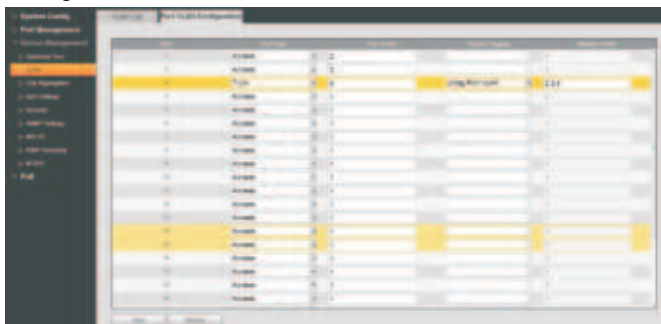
System Config
Port Management
Device Management
Spanning Tree
VLAN
Link Aggregation
QoS Settings
Security
SNMP Settings
802.1X
IGMP Snooping
LLDP
PoE
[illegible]
Port VLAN Configuration
Trunk
1
Untag Port VLAN
2,3,4
Access
1
Apply
Refresh